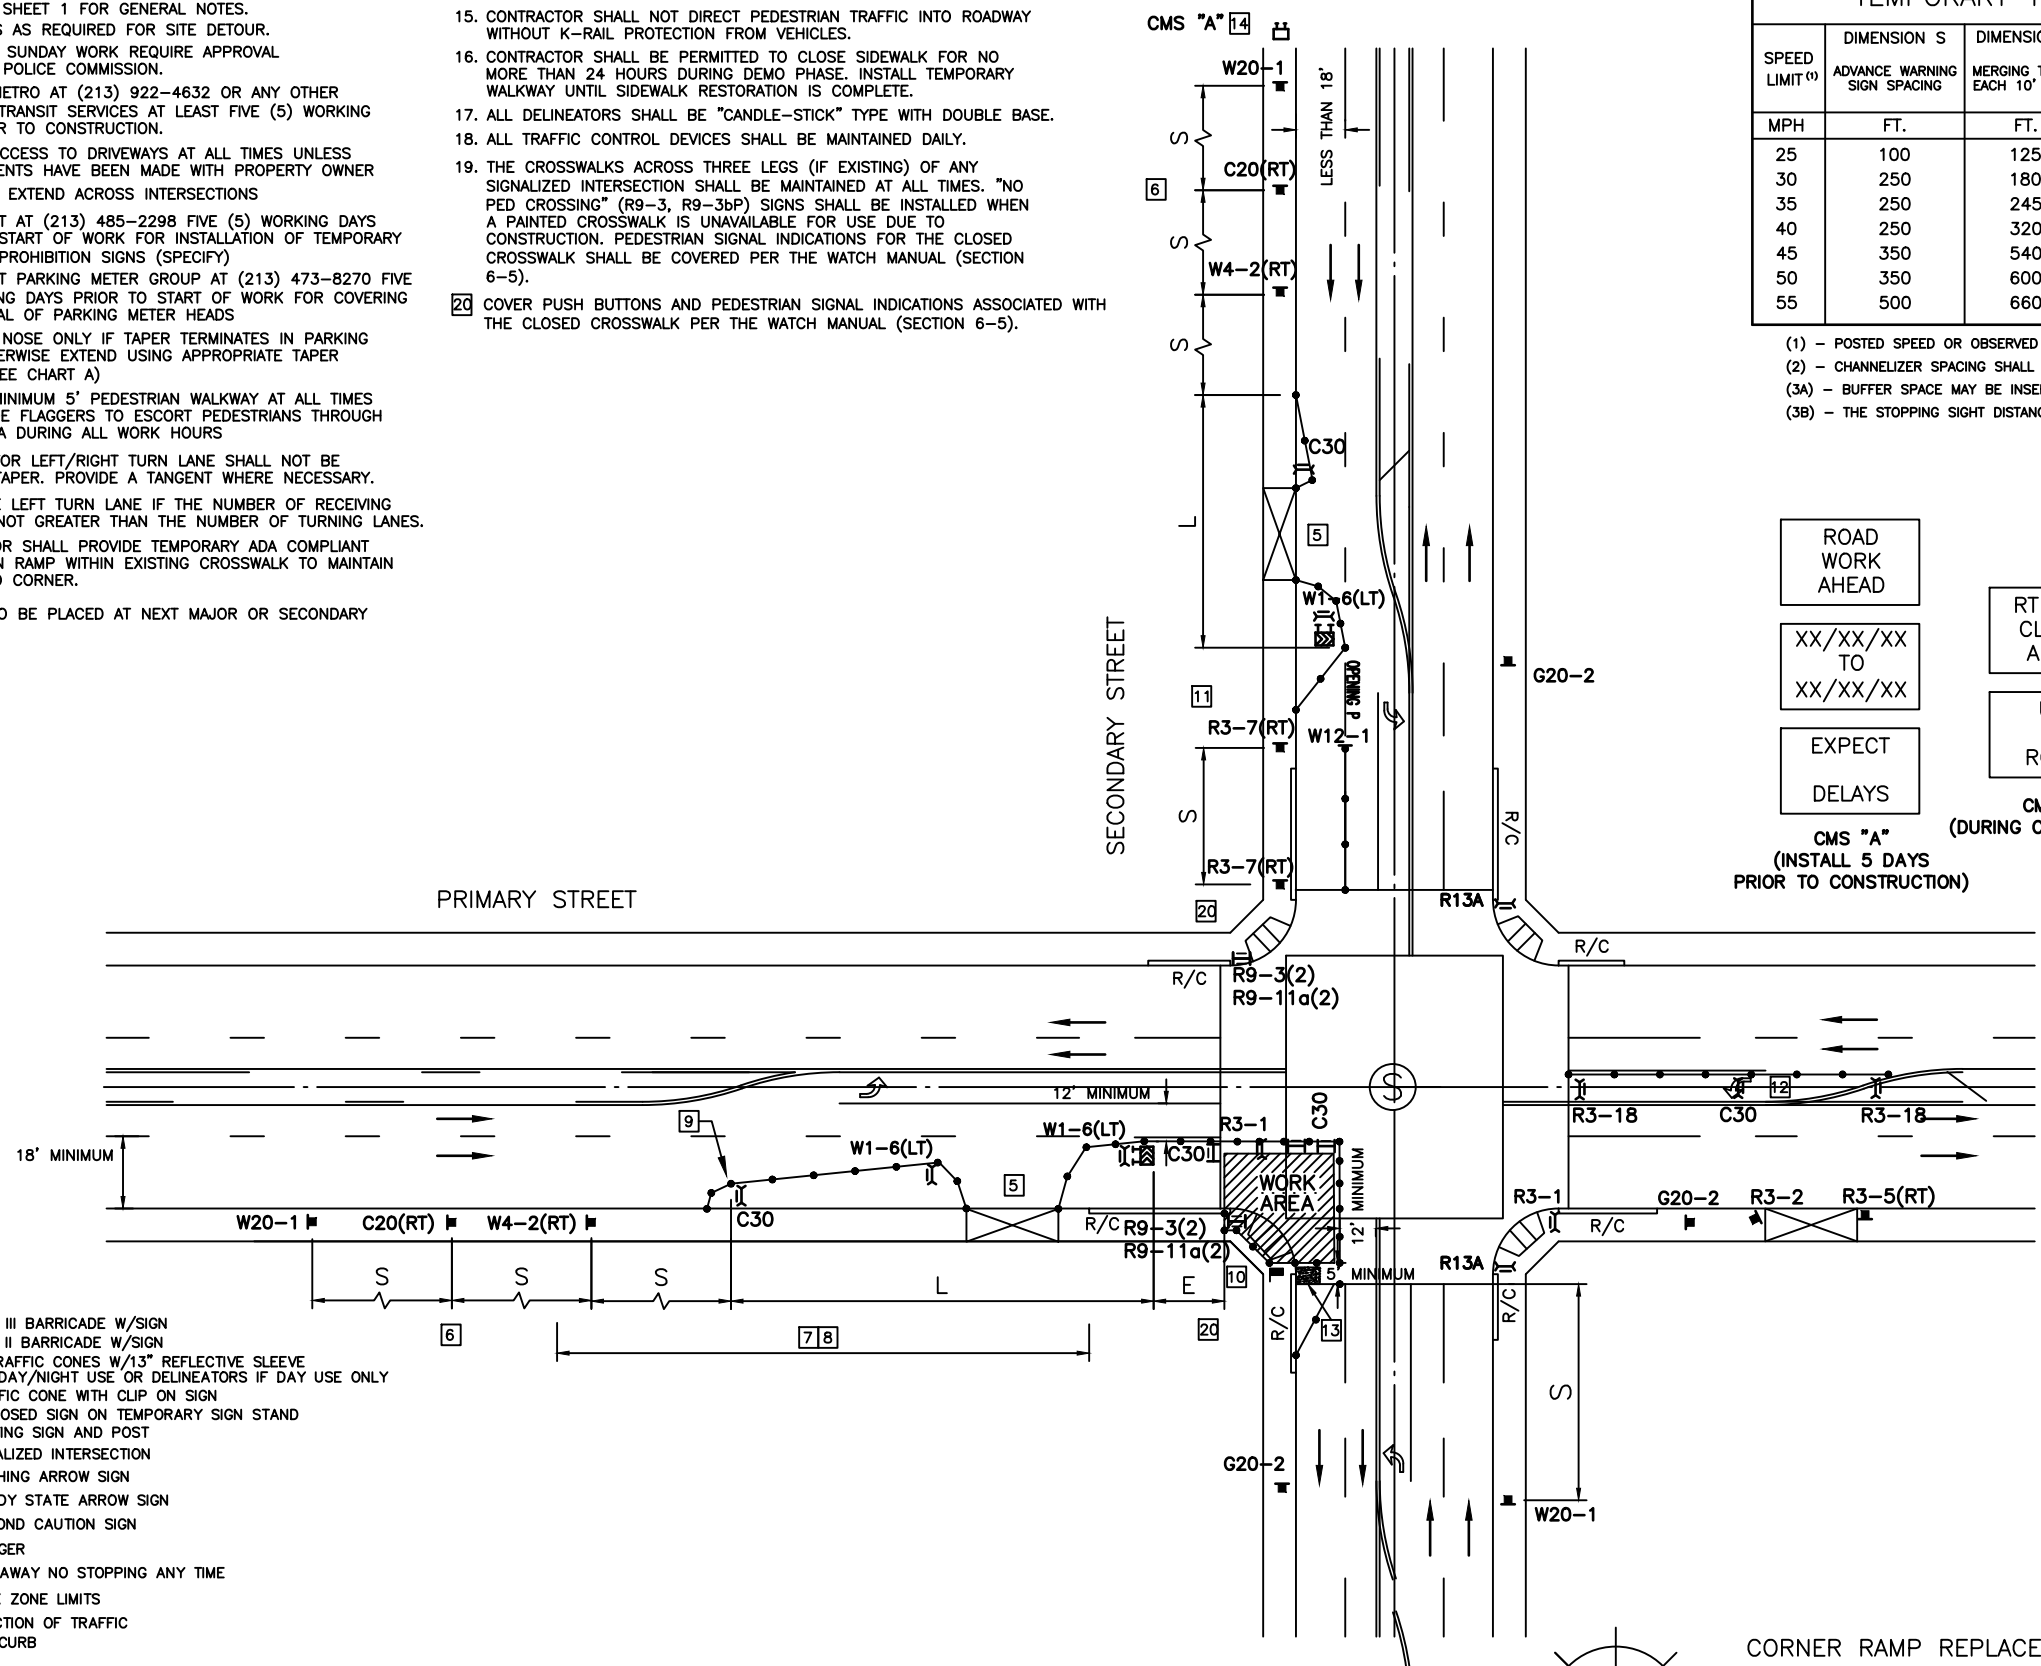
SHEET 1 FOR GENERAL NOTES.
S AS REQUIRED FOR SITE DETOUR.
SUNDAY WORK REQUIRE APPROVAL POLICE COMMISSION.
ETRO AT (213) 922-4632 OR ANY OTHER TRANSIT SERVICES AT LEAST FIVE (5) WORKING R TO CONSTRUCTION.
CCESS TO DRIVEWAYS AT ALL TIMES UNLESS ENTS HAVE BEEN MADE WITH PROPERTY OWNER
EXTEND ACROSS INTERSECTIONS
T AT (213) 485-2298 FIVE (5) WORKING DAYS START OF WORK FOR INSTALLATION OF TEMPORARY PROHIBITION SIGNS (SPECIFY)
T PARKING METER GROUP AT (213) 473-8270 FIVE NG DAYS PRIOR TO START OF WORK FOR COVERING AL OF PARKING METER HEADS
NOSE ONLY IF TAPER TERMINATES IN PARKING ERWISE EXTEND USING APPROPRIATE TAPER EE CHART A)
INIMUM 5' PEDESTRIAN WALKWAY AT ALL TIMES E FLAGGERS TO ESCORT PEDESTRIANS THROUGH A DURING ALL WORK HOURS
OR LEFT/RIGHT TURN LANE SHALL NOT BE TAPER. PROVIDE A TANGENT WHERE NECESSARY.
LEFT TURN LANE IF THE NUMBER OF RECEIVING NOT GREATER THAN THE NUMBER OF TURNING LANES.
OR SHALL PROVIDE TEMPORARY ADA COMPLIANT N RAMP WITHIN EXISTING CROSSWALK TO MAINTAIN CORNER.
O BE PLACED AT NEXT MAJOR OR SECONDARY

15. CONTRACTOR SHALL NOT DIRECT PEDESTRIAN TRAFFIC INTO ROADWAY WITHOUT K-RAIL PROTECTION FROM VEHICLES.
16. CONTRACTOR SHALL BE PERMITTED TO CLOSE SIDEWALK FOR NO MORE THAN 24 HOURS DURING DEMO PHASE. INSTALL TEMPORARY WALKWAY UNTIL SIDEWALK RESTORATION IS COMPLETE.
17. ALL DELINEATORS SHALL BE "CANDLE-STICK" TYPE WITH DOUBLE BASE.
18. ALL TRAFFIC CONTROL DEVICES SHALL BE MAINTAINED DAILY.
19. THE CROSSWALKS ACROSS THREE LEGS (IF EXISTING) OF ANY SIGNALIZED INTERSECTION SHALL BE MAINTAINED AT ALL TIMES. "NO PED CROSSING" (R9-3, R9-3bP) SIGNS SHALL BE INSTALLED WHEN A PAINTED CROSSWALK IS UNAVAILABLE FOR USE DUE TO CONSTRUCTION. PEDESTRIAN SIGNAL INDICATIONS FOR THE CLOSED CROSSWALK SHALL BE COVERED PER THE WATCH MANUAL (SECTION 6-5).
20 COVER PUSH BUTTONS AND PEDESTRIAN SIGNAL INDICATIONS ASSOCIATED WITH THE CLOSED CROSSWALK PER THE WATCH MANUAL (SECTION 6-5).

TEMPORARY T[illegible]

| SPEED LIMIT (1) | DIMENSION S ADVANCE WARNING SIGN SPACING | DIMENSIO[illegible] MERGING T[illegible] EACH 10' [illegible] |
|---|---|---|
| MPH | FT. | FT. |
| 25 | 100 | 125 |
| 30 | 250 | 180 |
| 35 | 250 | 245 |
| 40 | 250 | 320 |
| 45 | 350 | 540 |
| 50 | 350 | 600 |
| 55 | 500 | 660 |

(1) – POSTED SPEED OR OBSERVED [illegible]
(2) – CHANNELIZER SPACING SHALL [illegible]
(3A) – BUFFER SPACE MAY BE INSE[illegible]
(3B) – THE STOPPING SIGHT DISTANC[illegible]

CMS "A" 14
W20-1
LESS THAN 18'
S
C20(RT)
6
S
W4-2(RT)
S
C30
L
5
W1-6(LT)
OPENING P
11
R3-7(RT)
W12-1
S
R3-7(RT)
SECONDARY STREET
G20-2
R/C
R13A
20
R/C
R9-3(2)
R9-11a(2)
PRIMARY STREET

ROAD WORK AHEAD
XX/XX/XX TO XX/XX/XX
EXPECT DELAYS
CMS "A" (INSTALL 5 DAYS PRIOR TO CONSTRUCTION)
RT CL A
R
CM (DURING C

12' MINIMUM
S
C30
12
R3-18
C30
R3-18
R3-1
9
W1-6(LT)
W1-6(LT)
C30
18' MINIMUM
5
WORK AREA
MINIMUM
12'
W20-1
C20(RT)
W4-2(RT)
C30
R/C
R9-3(2)
R9-11a(2)
R3-1
G20-2
R3-2
R3-5(RT)
R/C
S
S
S
L
E
10
5' MINIMUM
R13A
6
7 8
20
R/C
13
R/C
S
G20-2
W20-1
CORNER RAMP REPLACE

III BARRICADE W/SIGN
II BARRICADE W/SIGN
RAFFIC CONES W/13" REFLECTIVE SLEEVE DAY/NIGHT USE OR DELINEATORS IF DAY USE ONLY
FIC CONE WITH CLIP ON SIGN
OSED SIGN ON TEMPORARY SIGN STAND
ING SIGN AND POST
ALIZED INTERSECTION
HING ARROW SIGN
DY STATE ARROW SIGN
OND CAUTION SIGN
GER
AWAY NO STOPPING ANY TIME
ZONE LIMITS
TION OF TRAFFIC
CURB